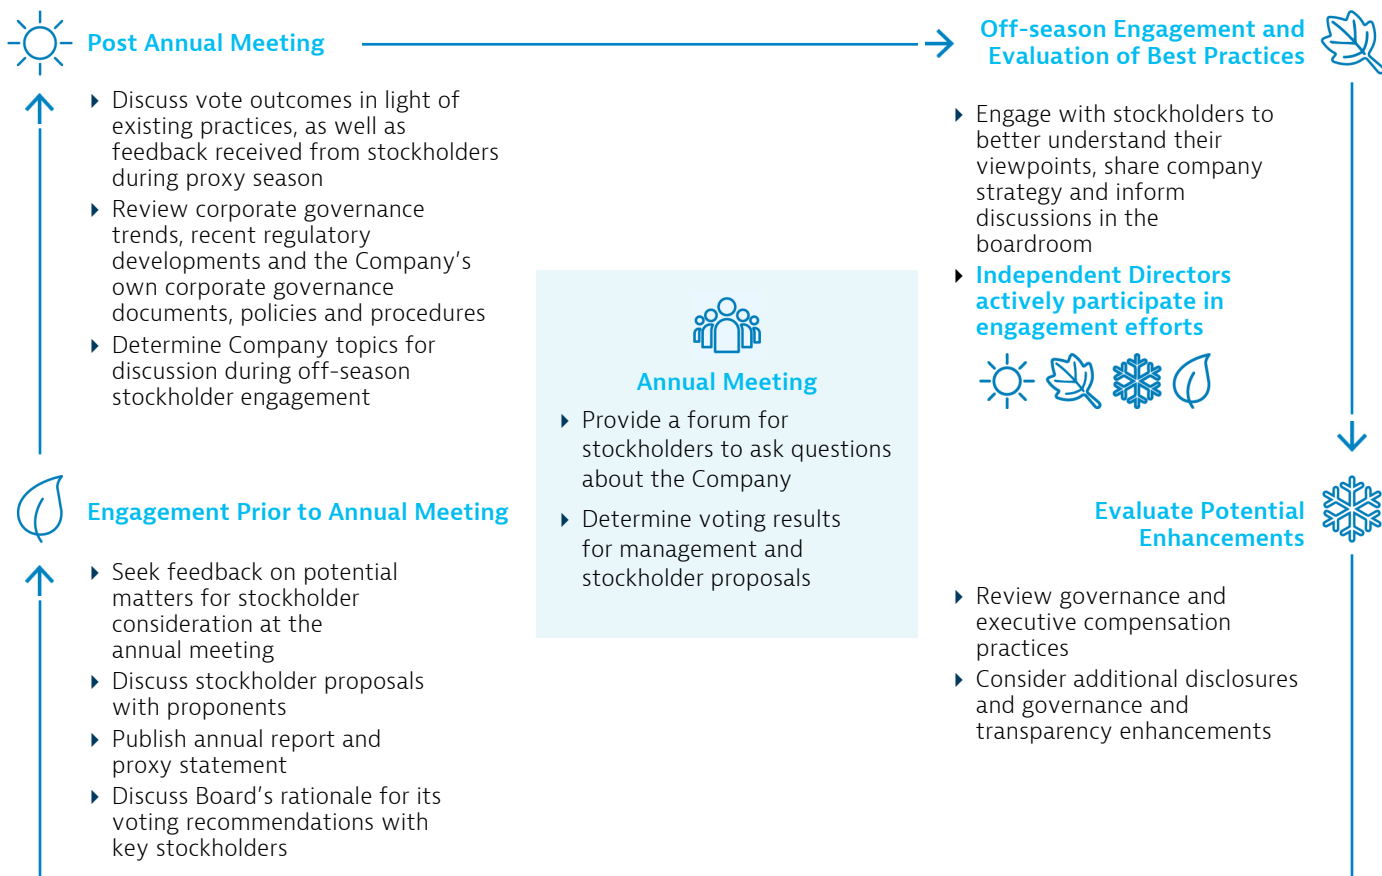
Post Annual Meeting

Discuss vote outcomes in light of existing practices, as well as feedback received from stockholders during proxy season

Review corporate governance trends, recent regulatory developments and the Company's own corporate governance documents, policies and procedures

Determine Company topics for discussion during off-season stockholder engagement

Off-season Engagement and Evaluation of Best Practices

Engage with stockholders to better understand their viewpoints, share company strategy and inform discussions in the boardroom

Independent Directors actively participate in engagement efforts

Annual Meeting

Provide a forum for stockholders to ask questions about the Company

Determine voting results for management and stockholder proposals

Engagement Prior to Annual Meeting

Seek feedback on potential matters for stockholder consideration at the annual meeting

Discuss stockholder proposals with proponents

Publish annual report and proxy statement

Discuss Board's rationale for its voting recommendations with key stockholders

Evaluate Potential Enhancements

Review governance and executive compensation practices

Consider additional disclosures and governance and transparency enhancements